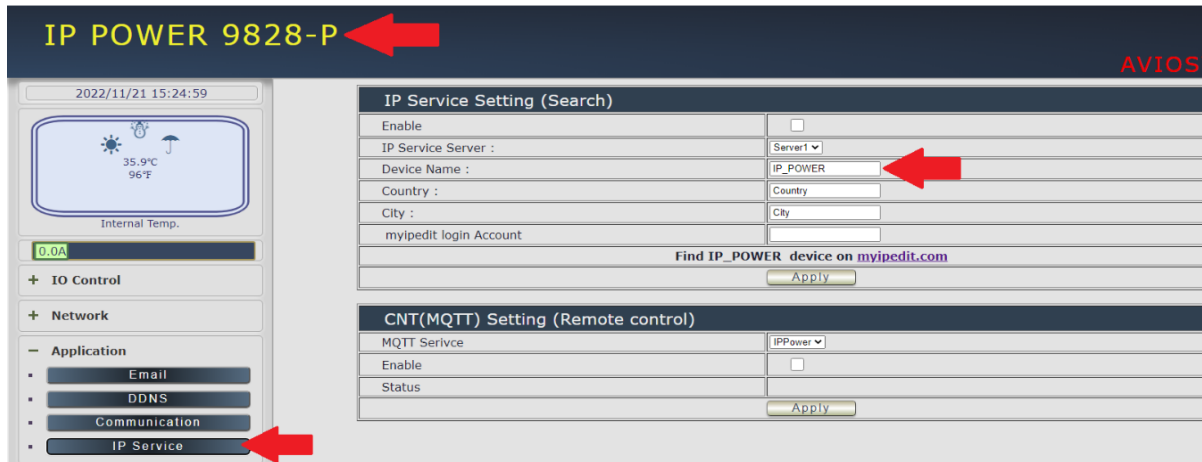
IP POWER 9828-P

AVIOS

2022/11/21 15:24:59

35.9℃
96℉

Internal Temp.

0.0A

+ IO Control

+ Network

− Application

Email

DDNS

Communication

IP Service

IP Service Setting (Search)

| | |
|---|---|
| Enable | |
| IP Service Server : | Server1 |
| Device Name : | IP_POWER |
| Country : | Country |
| City : | City |
| myipedit login Account | |
| Find IP_POWER device on myipedit.com | |
| Apply | |

CNT(MQTT) Setting (Remote control)

| | |
|---|---|
| MQTT Serivce | IPPower |
| Enable | |
| Status | |
| Apply | |